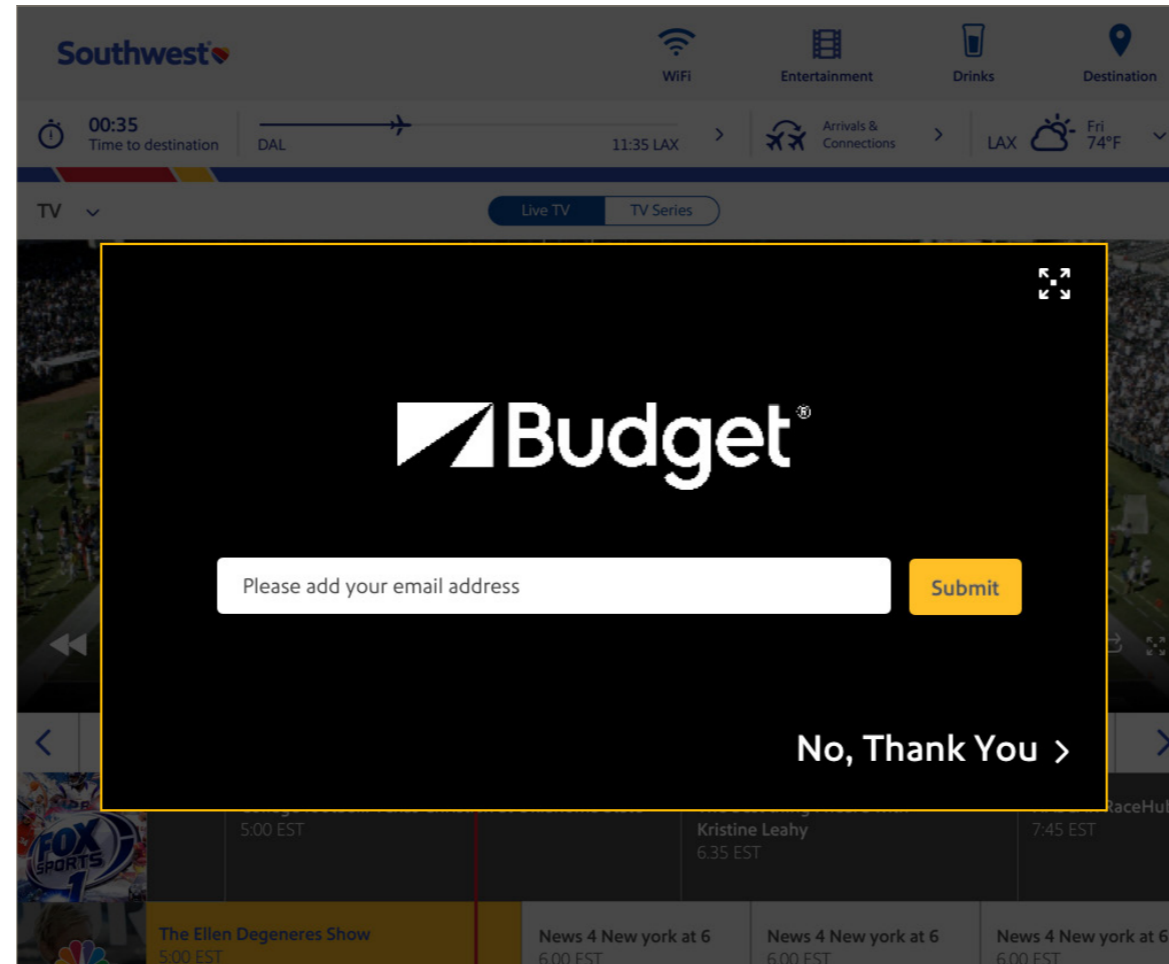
Southwest

WiFi
Entertainment
Drinks
Destination

00:35
Time to destination

DAL
11:35 LAX

Arrivals & Connections

LAX
Fri 74°F

TV

Live TV
TV Series

Budget®

Please add your email address
Submit

No, Thank You

FOX SPORTS 1

5:00 EST

Kristine Leahy
6:35 EST

RaceHu
7:45 EST

The Ellen Degeneres Show
5:00 EST

News 4 New york at 6
6:00 EST

News 4 New york at 6
6:00 EST

News 4 New york at 6
6:00 EST